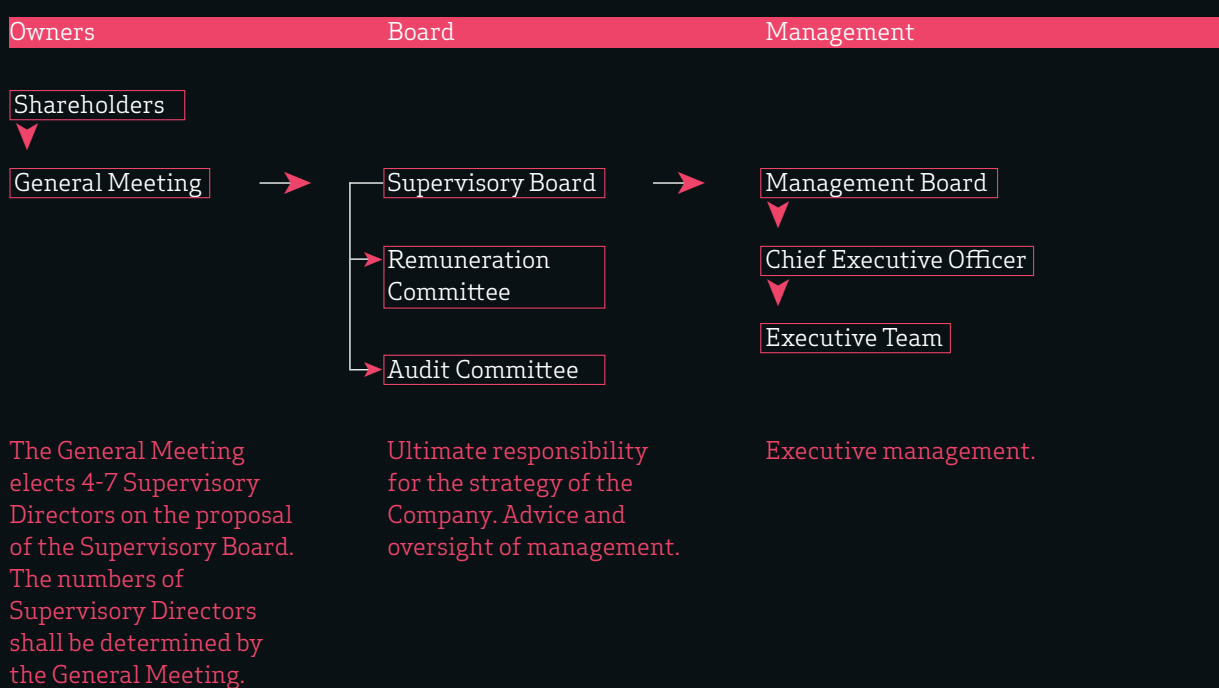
Owners

Shareholders

General Meeting

The General Meeting elects 4-7 Supervisory Directors on the proposal of the Supervisory Board. The numbers of Supervisory Directors shall be determined by the General Meeting.

Board

Supervisory Board

Remuneration Committee

Audit Committee

Ultimate responsibility for the strategy of the Company. Advice and oversight of management.

Management

Management Board

Chief Executive Officer

Executive Team

Executive management.